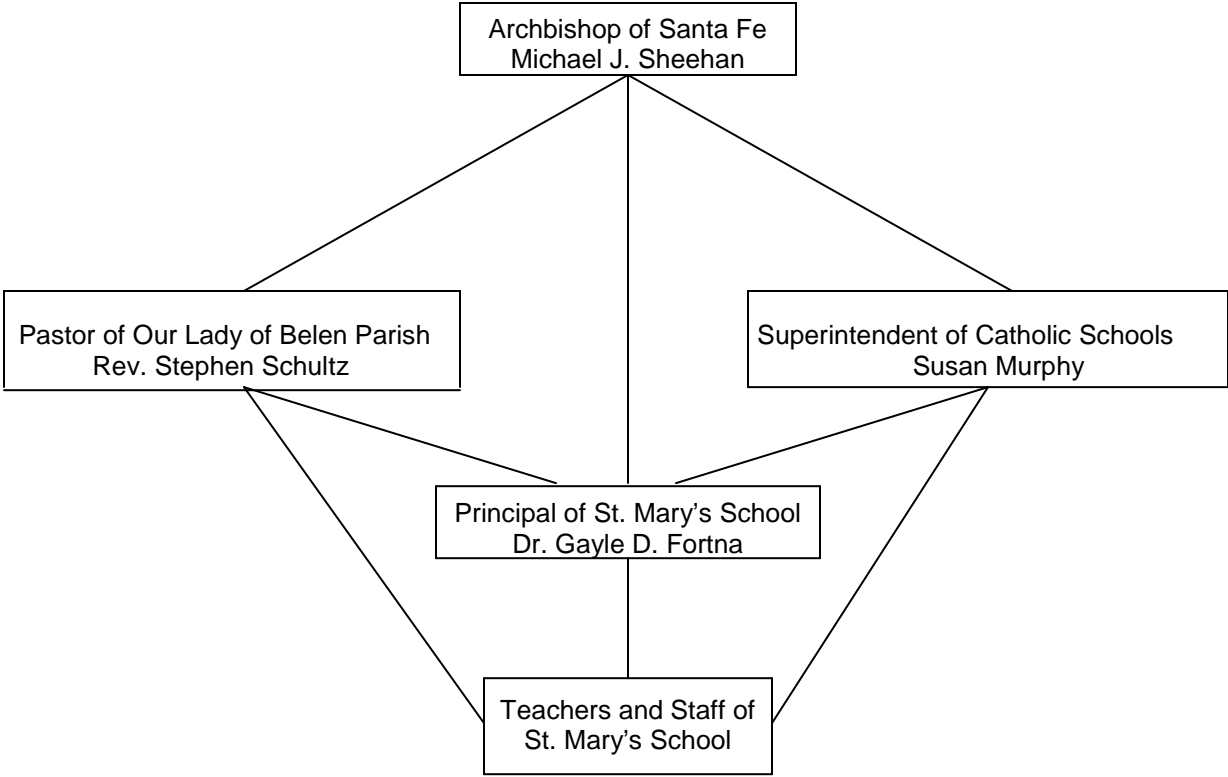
Archbishop of Santa Fe
Michael J. Sheehan

Pastor of Our Lady of Belen Parish
Rev. Stephen Schultz

Superintendent of Catholic Schools
Susan Murphy

Principal of St. Mary's School
Dr. Gayle D. Fortna

Teachers and Staff of
St. Mary's School